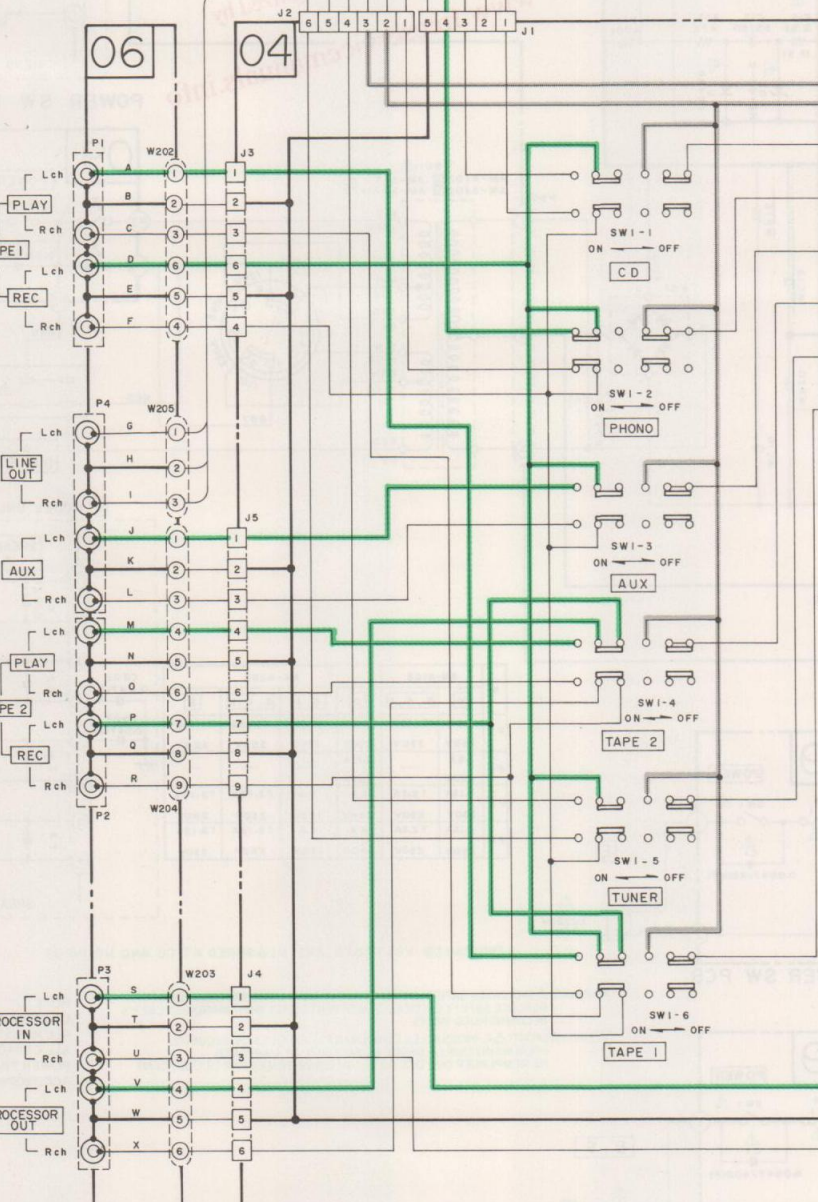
06

04

J2 6 5 4 3 2 1 5 4 3 2 1 J1

POWER SW

P1 W202 J3

Lch PLAY Rch PE1 Lch REC Rch

A 1 1
B 2 2
C 3 3
D 6 6
E 5 5
F 4 4

SW1-1 ON OFF CD

SW1-2 ON OFF PHONO

P4 W205

Lch LINE OUT Rch

G 1
H 2
I 3

J5

Lch AUX Rch

J 1 1
K 2 2
L 3 3

SW1-3 ON OFF AUX

Lch PLAY Rch PE 2 Lch REC Rch

M 4 4
N 5 5
O 6 6
P 7 7
Q 8 8
R 9 9

W204 P2

SW1-4 ON OFF TAPE 2

SW1-5 ON OFF TUNER

P3 W203 J4

Lch OCESSOR IN Rch

S 1 1
T 2 2
U 3 3

Lch OCESSOR OUT Rch

V 4 4
W 5 5
X 6 6

SW1-6 ON OFF TAPE 1

ER SW PCB